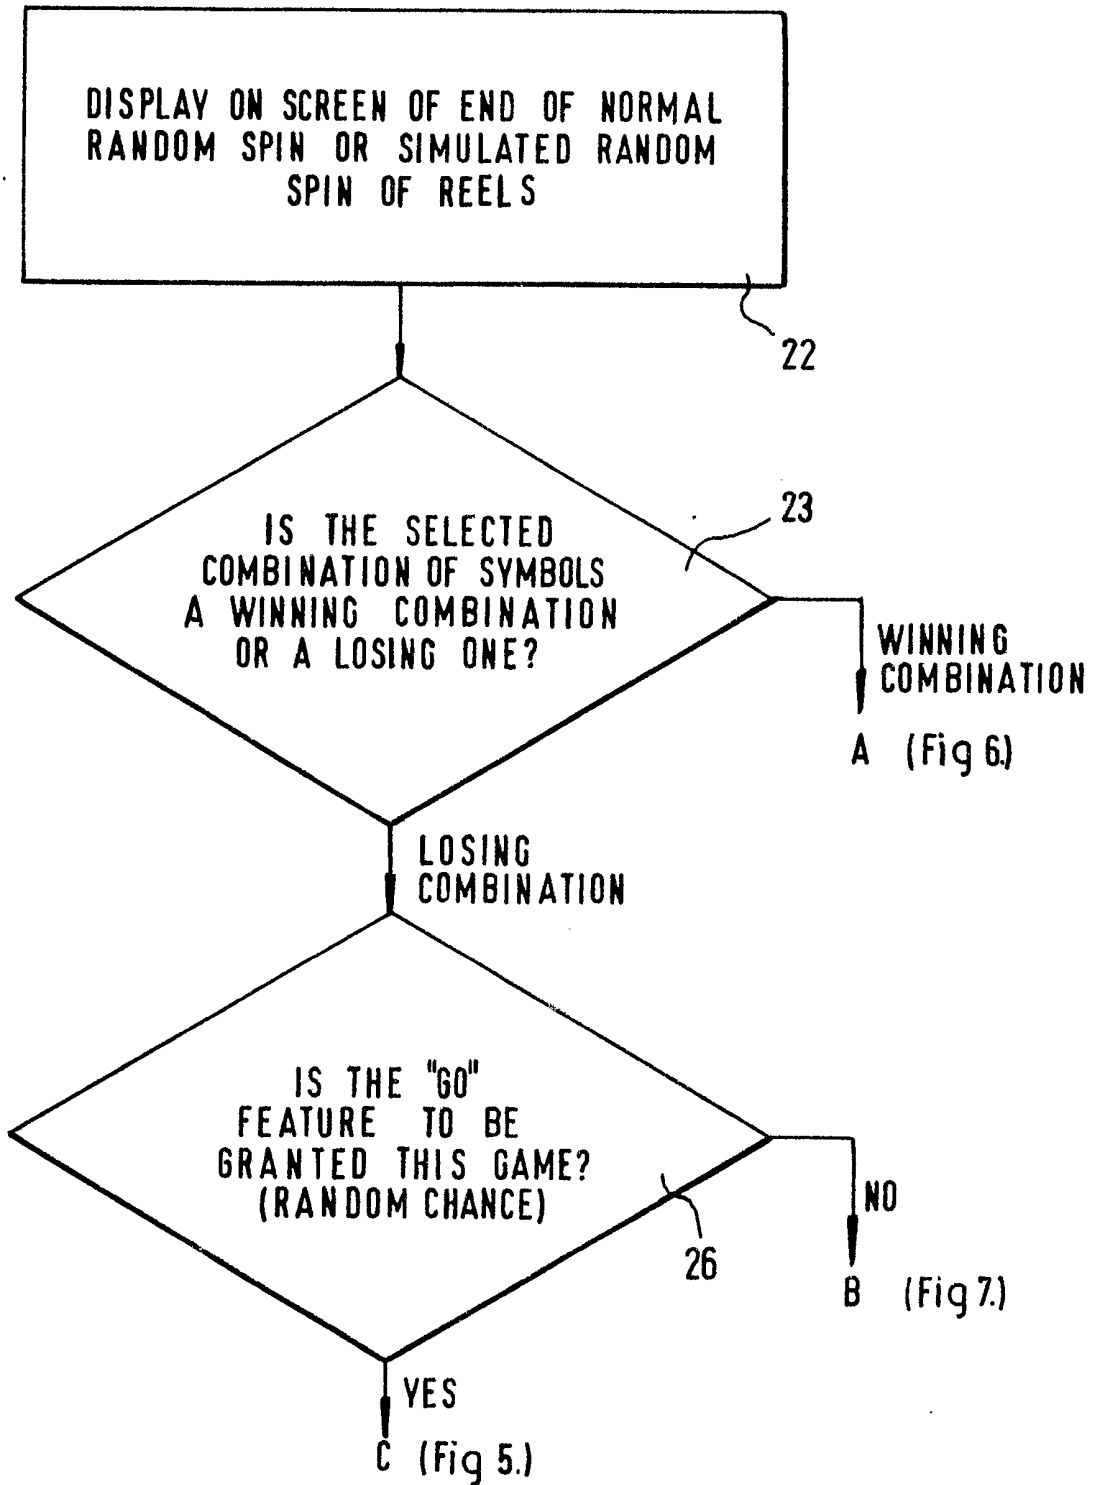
DISPLAY ON SCREEN OF END OF NORMAL RANDOM SPIN OR SIMULATED RANDOM SPIN OF REELS

22

IS THE SELECTED COMBINATION OF SYMBOLS A WINNING COMBINATION OR A LOSING ONE?

23

WINNING COMBINATION

A (Fig 6.)

LOSING COMBINATION

IS THE "GO" FEATURE TO BE GRANTED THIS GAME? (RANDOM CHANCE)

26

NO

B (Fig 7.)

YES

C (Fig 5.)